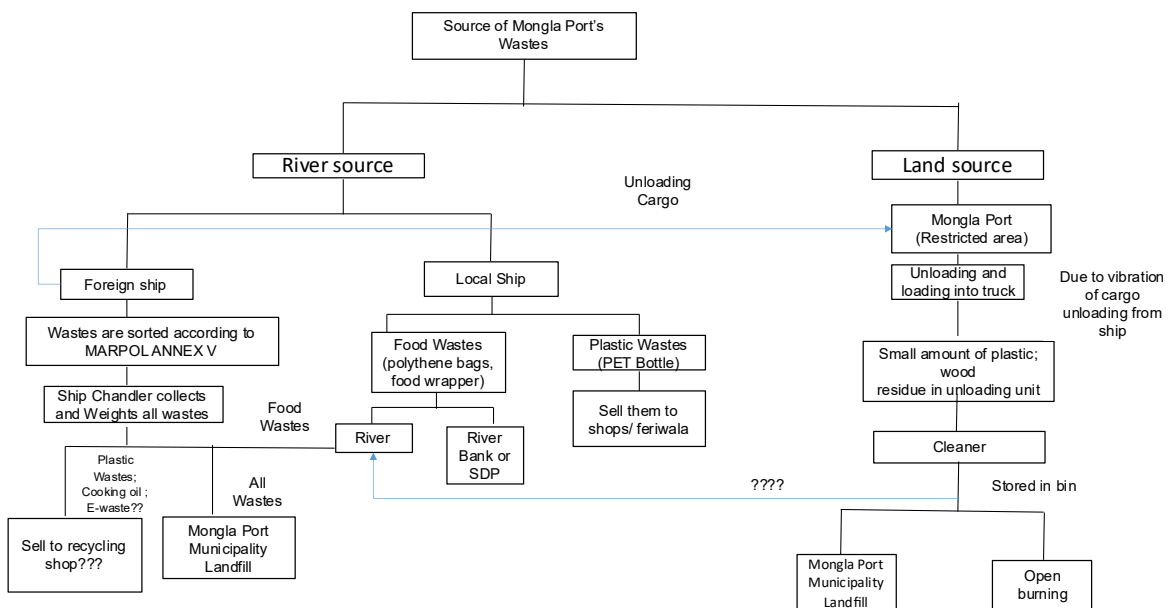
Source of Mongla Port's Wastes

River source

Land source

Unloading Cargo

Foreign ship

Local Ship

Mongla Port (Restricted area)

Unloading and loading into truck

Due to vibration of cargo unloading from ship

Wastes are sorted according to MARPOL ANNEX V

Food Wastes (polythene bags, food wrapper)

Plastic Wastes (PET Bottle)

Small amount of plastic; wood residue in unloading unit

Ship Chandler collects and Weights all wastes

Food Wastes

River

River Bank or SDP

Sell them to shops/ feriwala

Cleaner

Plastic Wastes; Cooking oil ; E-waste??

All Wastes

????

Stored in bin

Sell to recycling shop???

Mongla Port Municipality Landfill

Mongla Port Municipality Landfill

Open burning